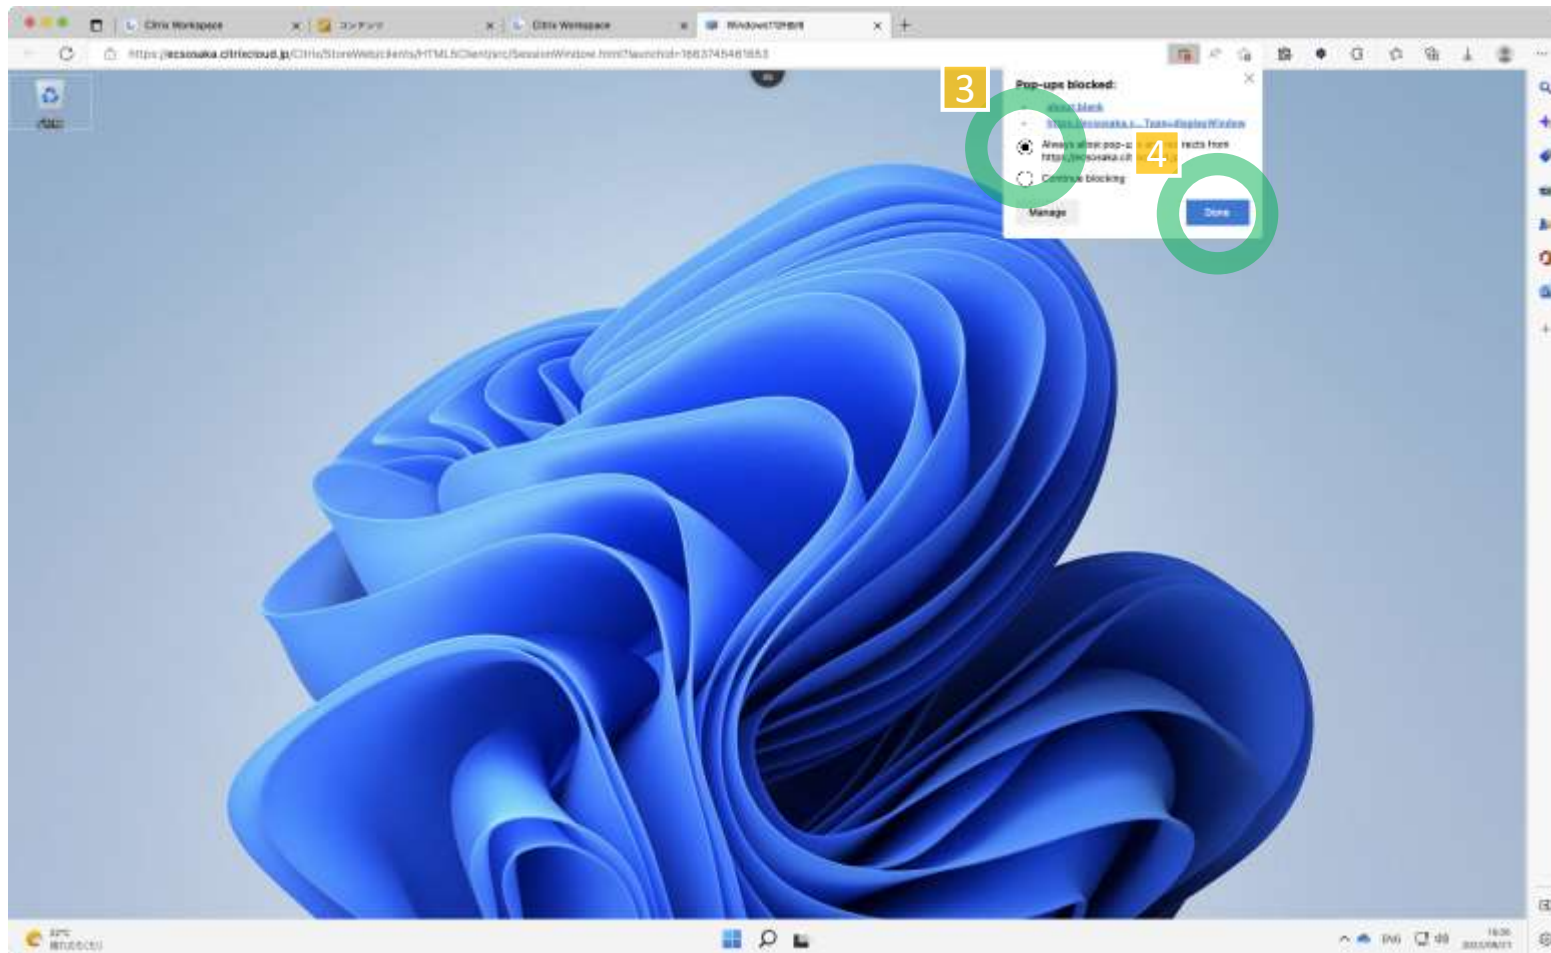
Citrix Workspace
コンテンツ
Citrix Workspace
Windows11評価

https://ecsosaka.citrixcloud.jp/Citrix/StoreWeb/clients/HTML5Client/src/SessionWindow.html?launchid=1683745481653

ごみ箱

3

Pop-ups blocked:
about:blank
https://ecsosaka.c...Type=displayWindow
Always allow pop-u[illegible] rects from https://ecsosaka.cit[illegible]
4
Continue blocking
Manage
Done

22°C
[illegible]

ENG
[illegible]